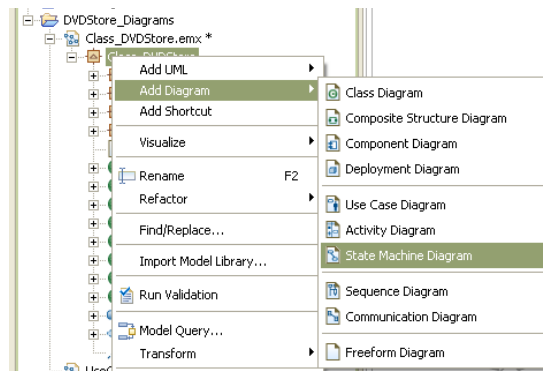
DVDStore_Diagrams
Class_DVDStore.emx *
Class_DVDStore

Add UML
Add Diagram
Add Shortcut
Visualize
Rename F2
Refactor
Find/Replace...
Import Model Library...
Run Validation
Model Query...
Transform

Class Diagram
Composite Structure Diagram
Component Diagram
Deployment Diagram
Use Case Diagram
Activity Diagram
State Machine Diagram
Sequence Diagram
Communication Diagram
Freeform Diagram

UseC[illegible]